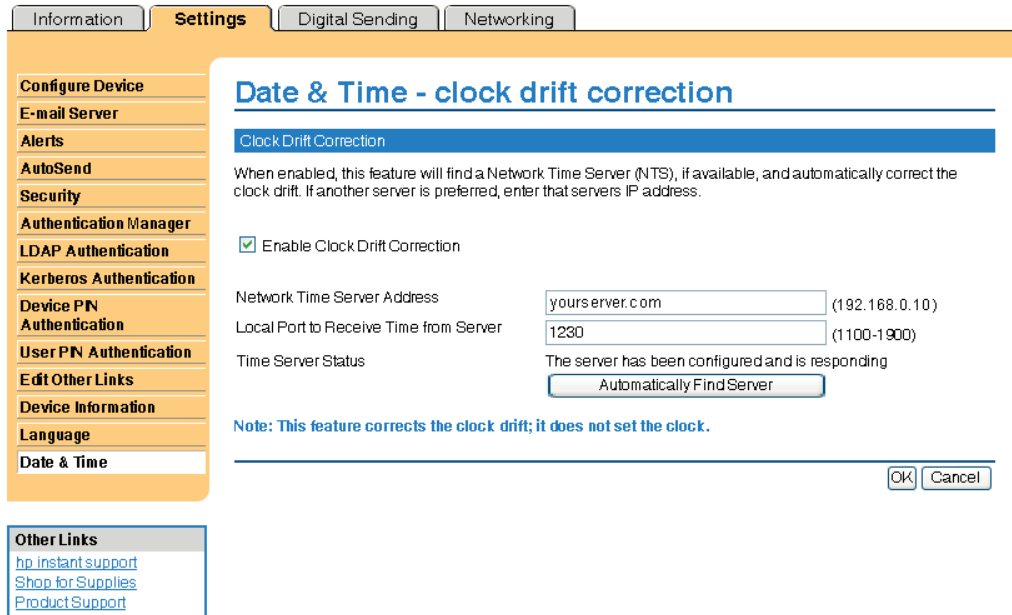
Information | Settings | Digital Sending | Networking

Configure Device
E-mail Server
Alerts
AutoSend
Security
Authentication Manager
LDAP Authentication
Kerberos Authentication
Device PIN Authentication
User PIN Authentication
Edit Other Links
Device Information
Language
Date & Time

Other Links
hp instant support
Shop for Supplies
Product Support

Date & Time - clock drift correction

Clock Drift Correction

When enabled, this feature will find a Network Time Server (NTS), if available, and automatically correct the clock drift. If another server is preferred, enter that servers IP address.

Enable Clock Drift Correction

Network Time Server Address yourserver.com (192.168.0.10)
Local Port to Receive Time from Server 1230 (1100-1900)
Time Server Status The server has been configured and is responding
Automatically Find Server

Note: This feature corrects the clock drift; it does not set the clock.

OK Cancel